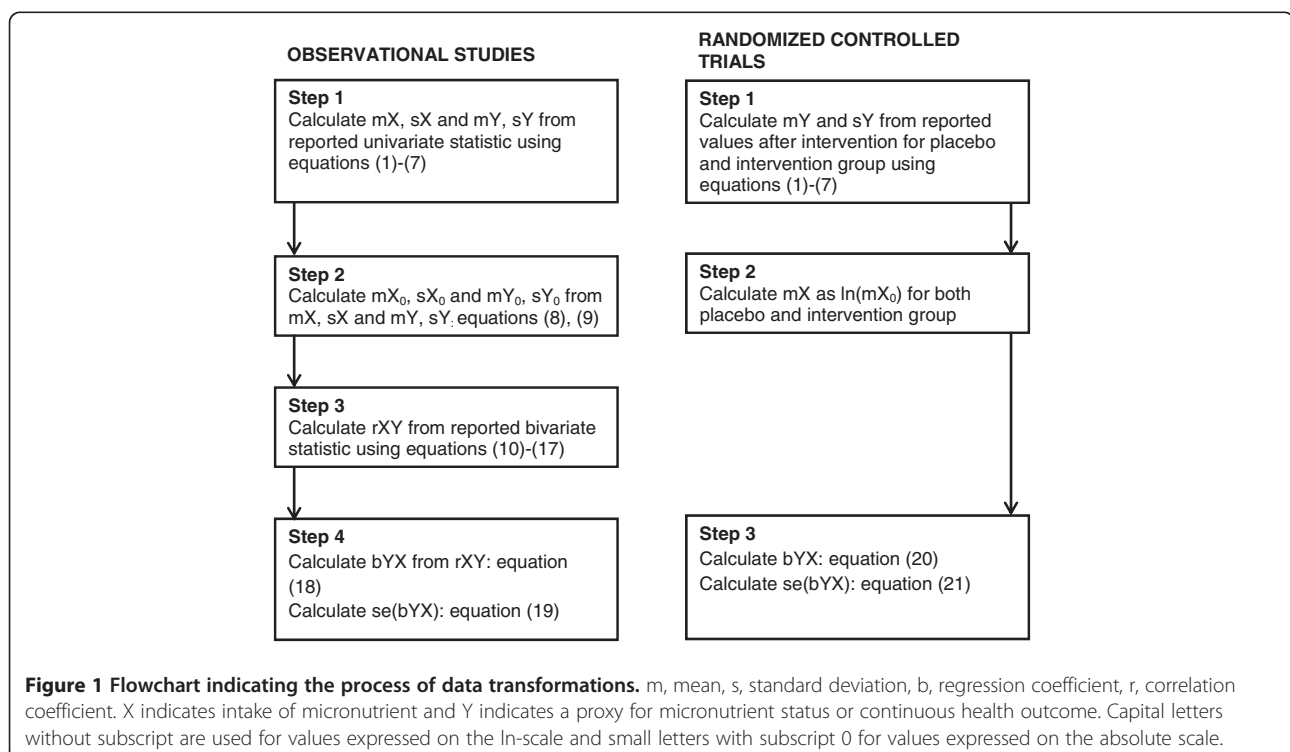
OBSERVATIONAL STUDIES

Step 1
Calculate mX, sX and mY, sY from reported univariate statistic using equations (1)-(7)

Step 2
Calculate $mX_0$, $sX_0$ and $mY_0$, $sY_0$ from mX, sX and mY, sY: equations (8), (9)

Step 3
Calculate rXY from reported bivariate statistic using equations (10)-(17)

Step 4
Calculate bYX from rXY: equation (18)
Calculate se(bYX): equation (19)

RANDOMIZED CONTROLLED TRIALS

Step 1
Calculate mY and sY from reported values after intervention for placebo and intervention group using equations (1)-(7)

Step 2
Calculate mX as $\ln(mX_0)$ for both placebo and intervention group

Step 3
Calculate bYX: equation (20)
Calculate se(bYX): equation (21)

**Figure 1 Flowchart indicating the process of data transformations.** m, mean, s, standard deviation, b, regression coefficient, r, correlation coefficient. X indicates intake of micronutrient and Y indicates a proxy for micronutrient status or continuous health outcome. Capital letters without subscript are used for values expressed on the ln-scale and small letters with subscript 0 for values expressed on the absolute scale.